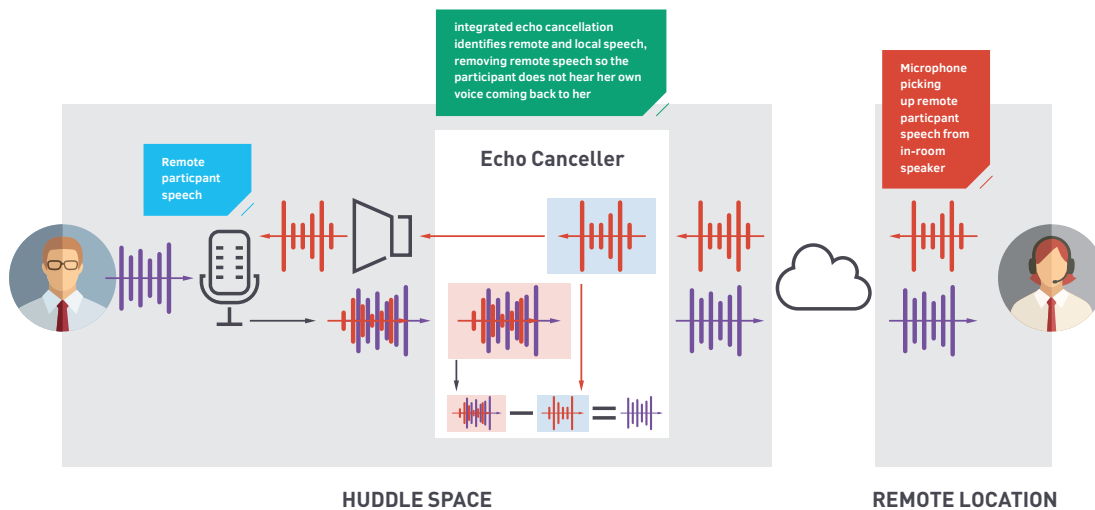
integrated echo cancellation identifies remote and local speech, removing remote speech so the participant does not hear her own voice coming back to her

Microphone picking up remote particpant speech from in-room speaker

Echo Canceller

Remote particpant speech

HUDDLE SPACE

REMOTE LOCATION